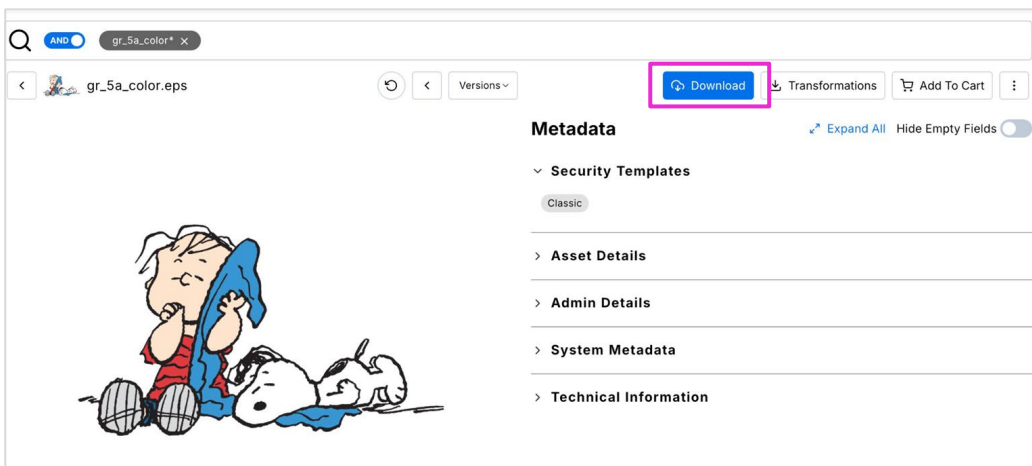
AND gr_5a_color* ×

gr_5a_color.eps

Versions

Download

Transformations

Add To Cart

Metadata

Expand All

Hide Empty Fields

Security Templates

Classic

Asset Details

Admin Details

System Metadata

Technical Information